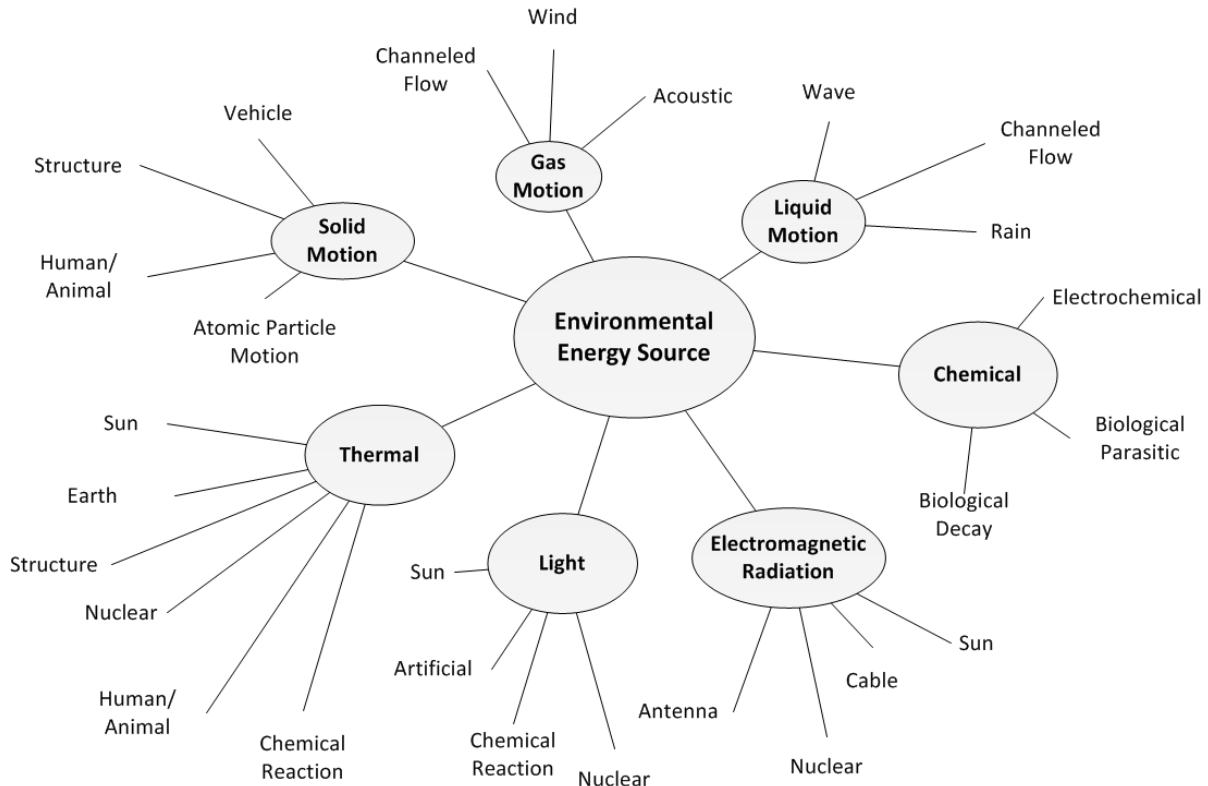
Environmental Energy Source

Gas Motion
Wind
Channeled Flow
Acoustic

Liquid Motion
Wave
Channeled Flow
Rain

Solid Motion
Vehicle
Structure
Human/ Animal
Atomic Particle Motion

Chemical
Electrochemical
Biological Parasitic
Biological Decay

Thermal
Sun
Earth
Structure
Nuclear
Human/ Animal
Chemical Reaction

Light
Sun
Artificial
Chemical Reaction
Nuclear

Electromagnetic Radiation
Sun
Cable
Antenna
Nuclear